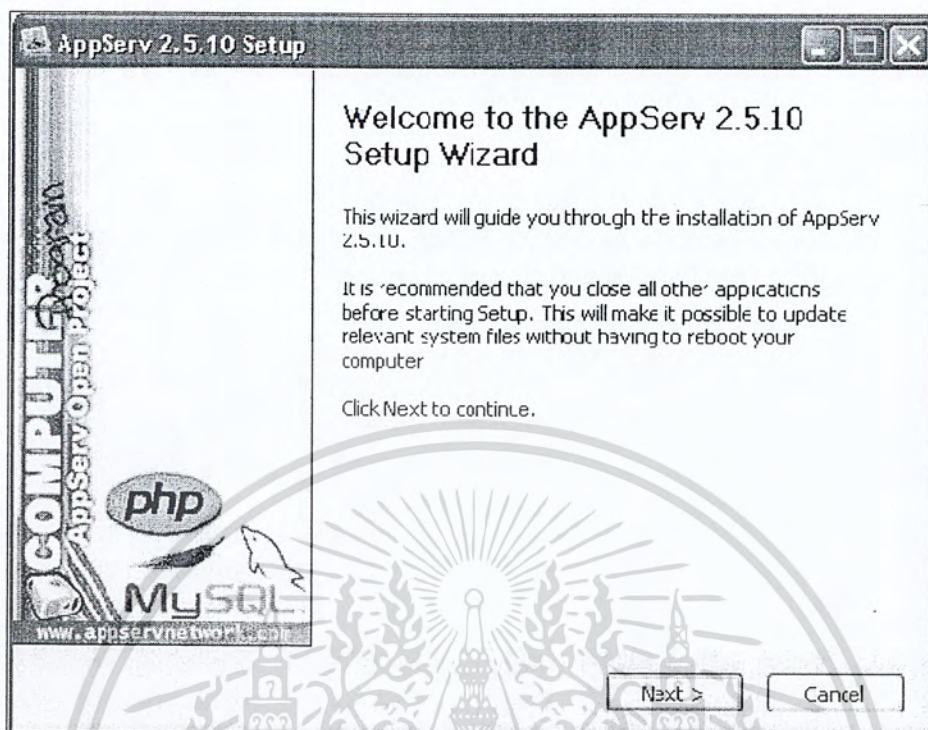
AppServ 2.5.10 Setup

COMPUTER Program
AppServ Open Project

php

MySQL

www.appservnetwork.com

Welcome to the AppServ 2.5.10 Setup Wizard

This wizard will guide you through the installation of AppServ 2.5.10.

It is recommended that you close all other applications before starting Setup. This will make it possible to update relevant system files without having to reboot your computer

Click Next to continue.

Next >

Cancel